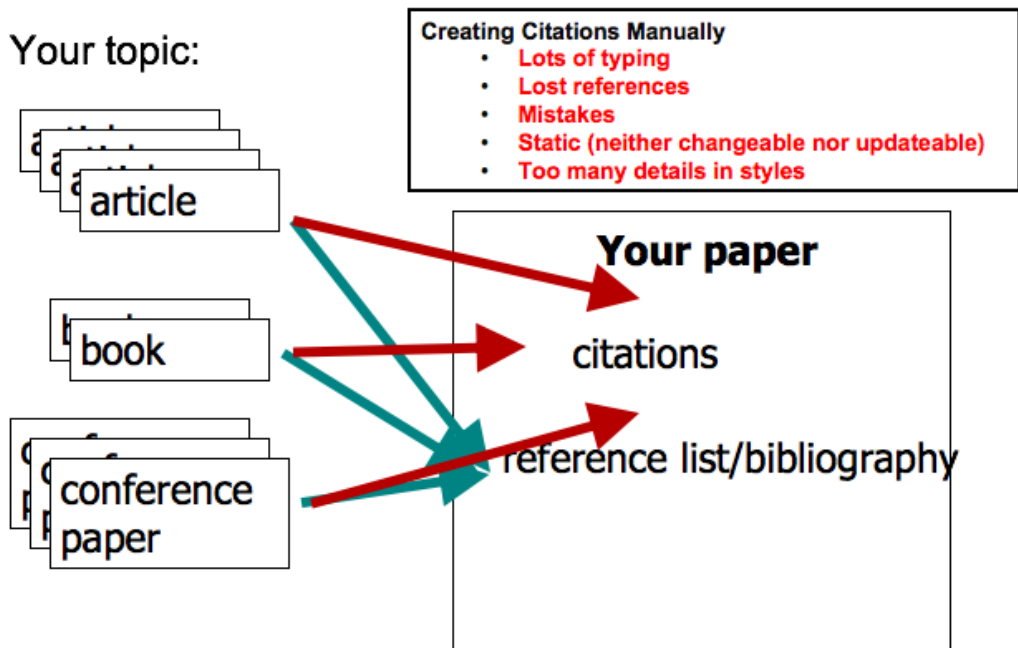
Your topic:

Creating Citations Manually
- Lots of typing
- Lost references
- Mistakes
- Static (neither changeable nor updateable)
- Too many details in styles

article

book

conference paper

Your paper

citations

reference list/bibliography